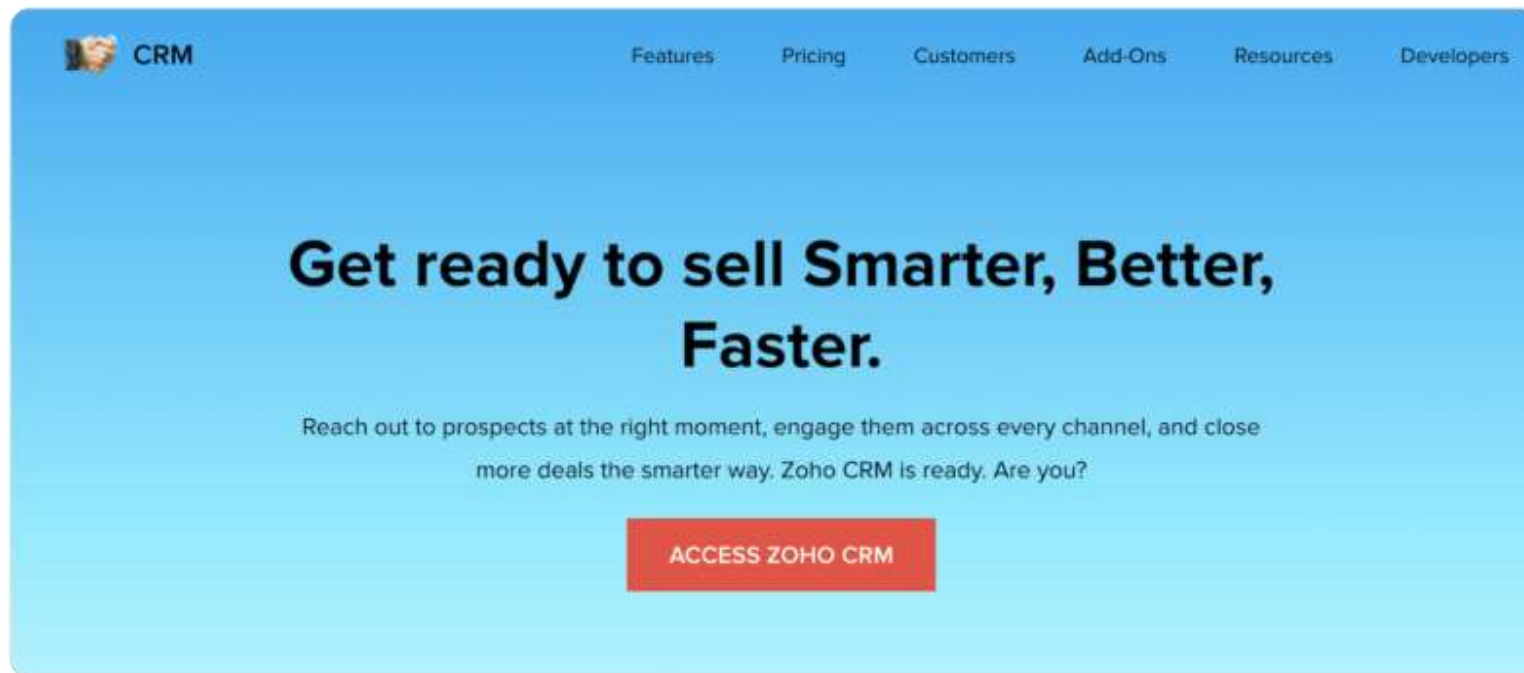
CRM

Features Pricing Customers Add-Ons Resources Developers

Get ready to sell Smarter, Better, Faster.

Reach out to prospects at the right moment, engage them across every channel, and close more deals the smarter way. Zoho CRM is ready. Are you?

ACCESS ZOHO CRM